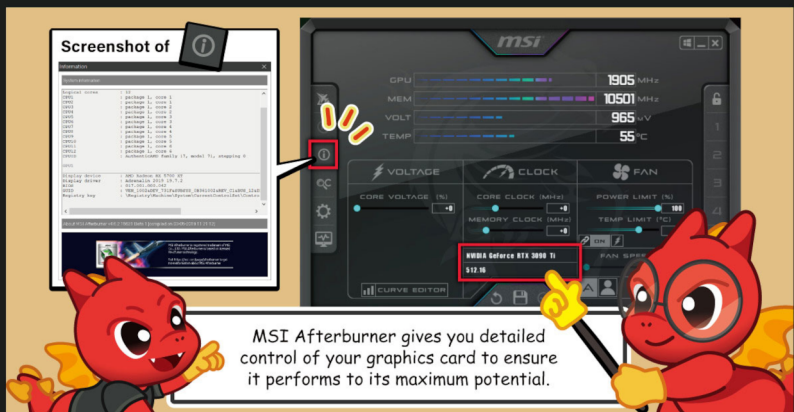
Screenshot of

Information

System information

Logical cores : 16
CPU1 : package 1, core 1
CPU2 : package 1, core 1
CPU3 : package 1, core 2
CPU4 : package 1, core 2
CPU5 : package 1, core 3
CPU6 : package 1, core 3
CPU7 : package 1, core 4
CPU8 : package 1, core 4
CPU9 : package 1, core 5
CPU10 : package 1, core 5
CPU11 : package 1, core 6
CPU12 : package 1, core 6
CPU13 : AuthenticAMD Family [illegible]

Display device : AMD Radeon RX 5700 XT
Display driver : Adrenalin 2019 19.7.2
BIOS : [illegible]
GPUID : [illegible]
Registry key : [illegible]

msi

GPU 1905 MHz
MEM 10501 MHz
VOLT 965 mV
TEMP 55 °C

VOLTAGE
CLOCK
FAN

CORE VOLTAGE (%)
+0
CORE CLOCK (MHz)
+0
MEMORY CLOCK (MHz)
+0
POWER LIMIT (%)
100
TEMP LIMIT (°C)

NVIDIA GeForce RTX 3090 Ti
512.16

CURVE EDITOR

ON

FAN SPEED

1
2
3
4

MSI Afterburner gives you detailed control of your graphics card to ensure it performs to its maximum potential.